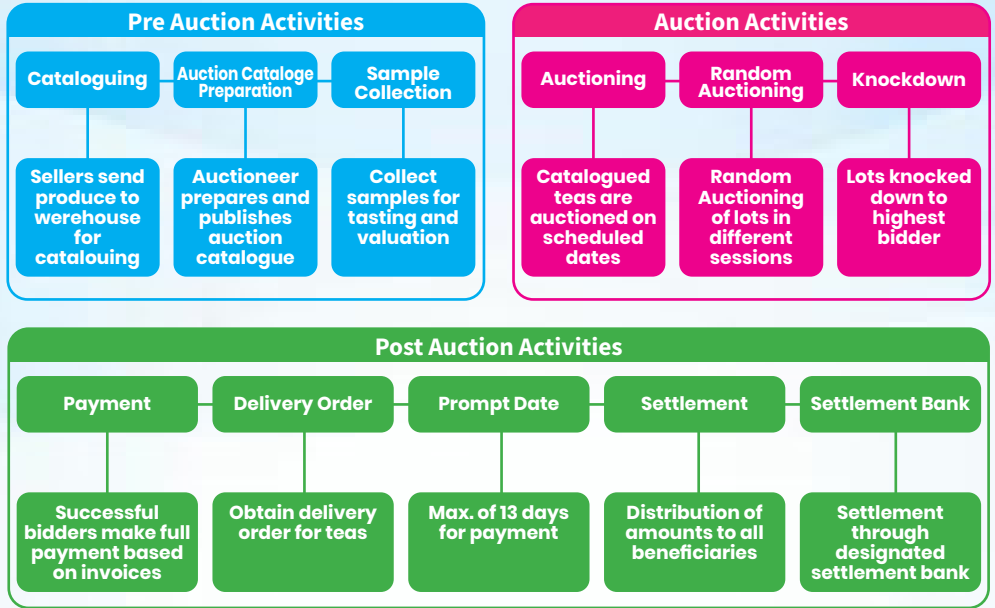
Pre Auction Activities

Cataloguing

Auction Cataloge Preparation

Sample Collection

Sellers send produce to werehouse for catalouing

Auctioneer prepares and publishes auction catalogue

Collect samples for tasting and valuation

Auction Activities

Auctioning

Random Auctioning

Knockdown

Catalogued teas are auctioned on scheduled dates

Random Auctioning of lots in different sessions

Lots knocked down to highest bidder

Post Auction Activities

Payment

Delivery Order

Prompt Date

Settlement

Settlement Bank

Successful bidders make full payment based on invoices

Obtain delivery order for teas

Max. of 13 days for payment

Distribution of amounts to all beneficiaries

Settlement through designated settlement bank